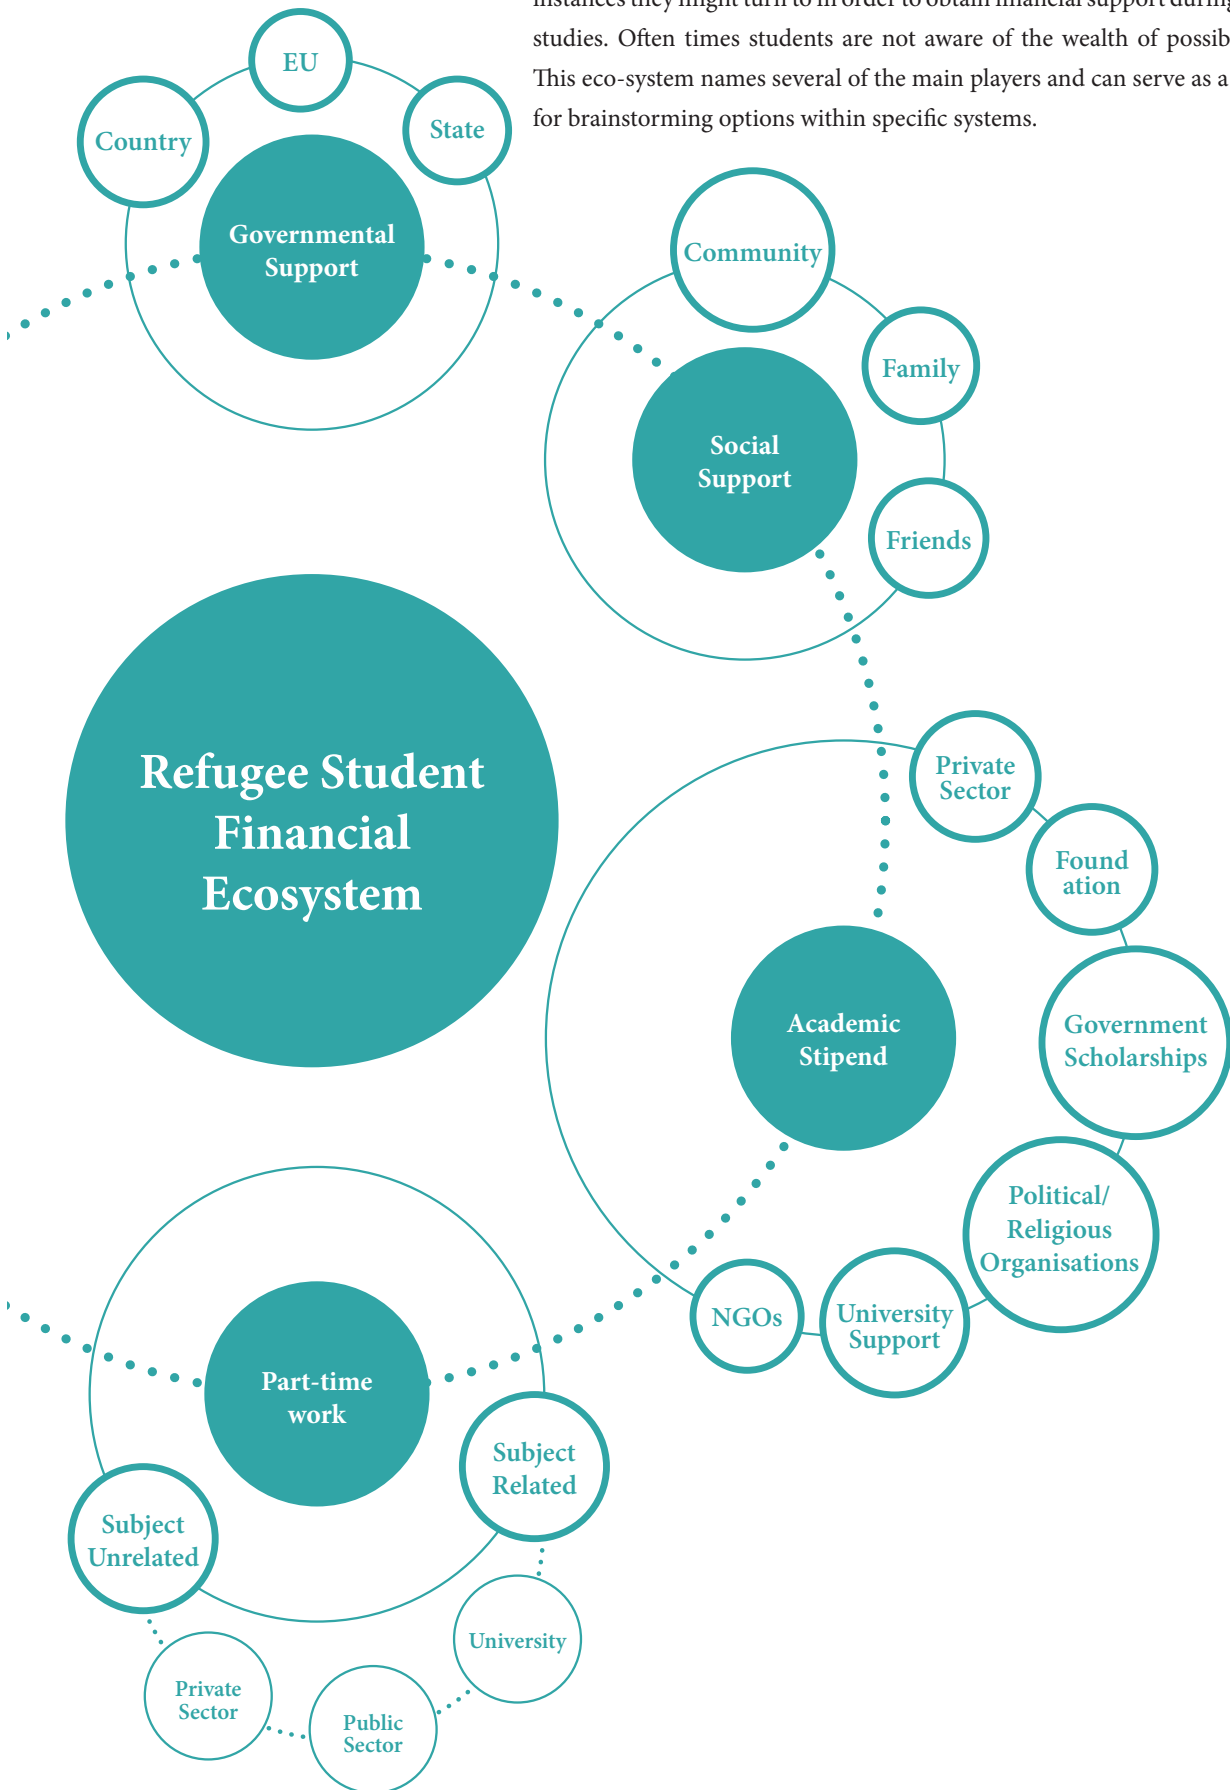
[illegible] studies. Often times students are not aware of the wealth of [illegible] This eco-system names several of the main players and can serve as a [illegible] for brainstorming options within specific systems.

EU

Country

State

Governmental Support

Community

Family

Social Support

Friends

Refugee Student Financial Ecosystem

Private Sector

Found ation

Academic Stipend

Government Scholarships

Political/ Religious Organisations

NGOs

University Support

Part-time work

Subject Related

Subject Unrelated

University

Private Sector

Public Sector